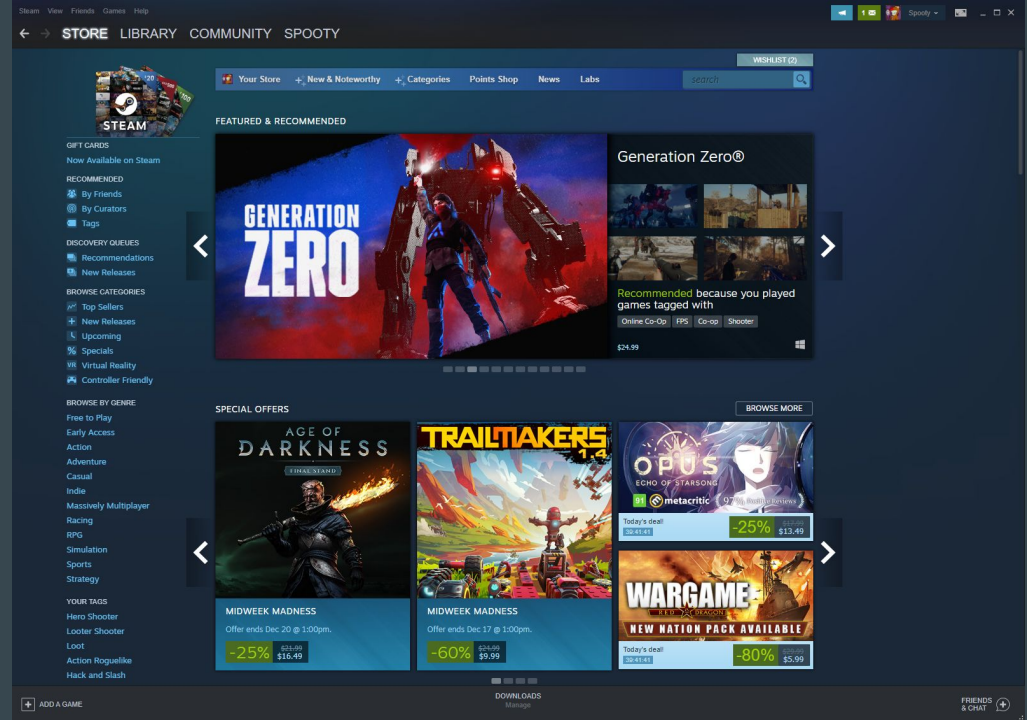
Steam View Friends Games Help

1 Spooty

STORE LIBRARY COMMUNITY SPOOTY

WISHLIST (2)

Your Store New & Noteworthy Categories Points Shop News Labs search

STEAM

GIFT CARDS
Now Available on Steam

RECOMMENDED
By Friends
By Curators
Tags

DISCOVERY QUEUES
Recommendations
New Releases

BROWSE CATEGORIES
Top Sellers
New Releases
Upcoming
Specials
Virtual Reality
Controller Friendly

BROWSE BY GENRE
Free to Play
Early Access
Action
Adventure
Casual
Indie
Massively Multiplayer
Racing
RPG
Simulation
Sports
Strategy

YOUR TAGS
Hero Shooter
Looter Shooter
Loot
Action Roguelike
Hack and Slash

FEATURED & RECOMMENDED

GENERATION ZERO

Generation Zero®

Recommended because you played games tagged with

Online Co-Op FPS Co-op Shooter

$24.99

SPECIAL OFFERS

BROWSE MORE

AGE OF DARKNESS FINAL STAND

MIDWEEK MADNESS
Offer ends Dec 20 @ 1:00pm.
-25% $21.99 $16.49

TRAILMAKERS 1.4

MIDWEEK MADNESS
Offer ends Dec 17 @ 1:00pm.
-60% $24.99 $9.99

OPUS ECHO OF STARSONG

91 metacritic

Today's deal!
39:41:41
-25% $17.99 $13.49

WARGAME RED DRAGON
NEW NATION PACK AVAILABLE

Today's deal!
39:41:41
-80% $29.99 $5.99

ADD A GAME

DOWNLOADS
Manage

FRIENDS & CHAT